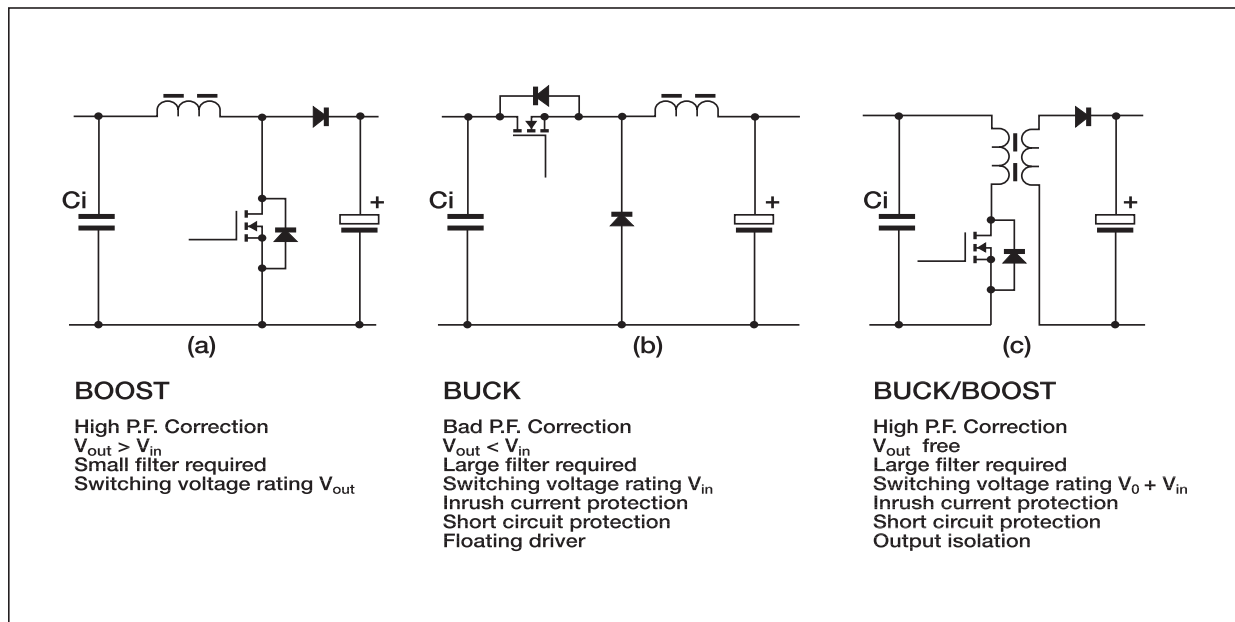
Ci

+

(a)

Ci

+

(b)

Ci

+

(c)

BOOST

High P.F. Correction
$V_{out} > V_{in}$
Small filter required
Switching voltage rating $V_{out}$

BUCK

Bad P.F. Correction
$V_{out} < V_{in}$
Large filter required
Switching voltage rating $V_{in}$
Inrush current protection
Short circuit protection
Floating driver

BUCK/BOOST

High P.F. Correction
$V_{out}$ free
Large filter required
Switching voltage rating $V_0 + V_{in}$
Inrush current protection
Short circuit protection
Output isolation